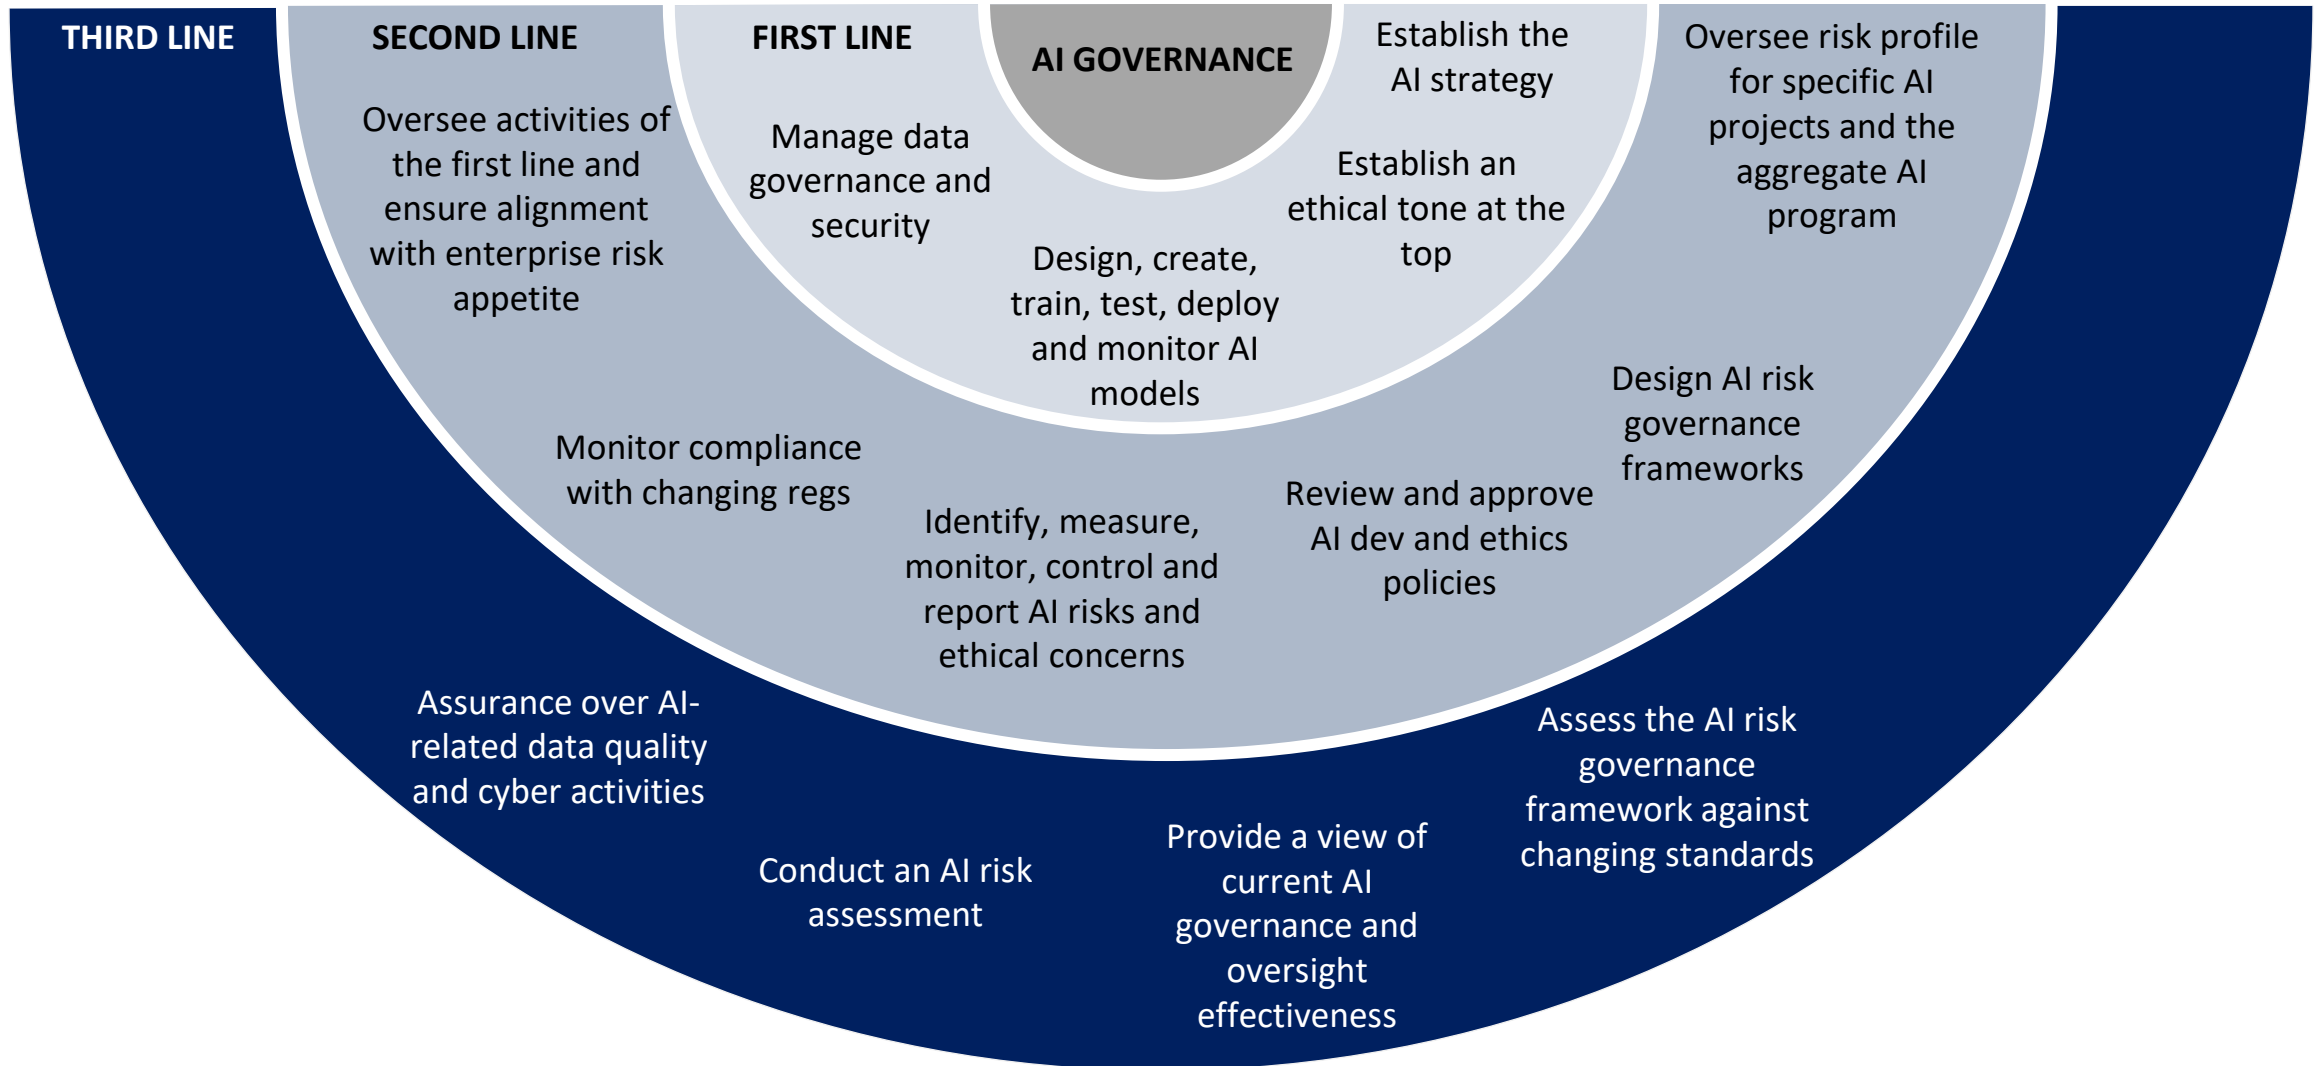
THIRD LINE

SECOND LINE

FIRST LINE

AI GOVERNANCE

Establish the AI strategy

Oversee risk profile for specific AI projects and the aggregate AI program

Oversee activities of the first line and ensure alignment with enterprise risk appetite

Manage data governance and security

Establish an ethical tone at the top

Design, create, train, test, deploy and monitor AI models

Design AI risk governance frameworks

Monitor compliance with changing regs

Identify, measure, monitor, control and report AI risks and ethical concerns

Review and approve AI dev and ethics policies

Assurance over AI-related data quality and cyber activities

Assess the AI risk governance framework against changing standards

Provide a view of current AI governance and oversight effectiveness

Conduct an AI risk assessment